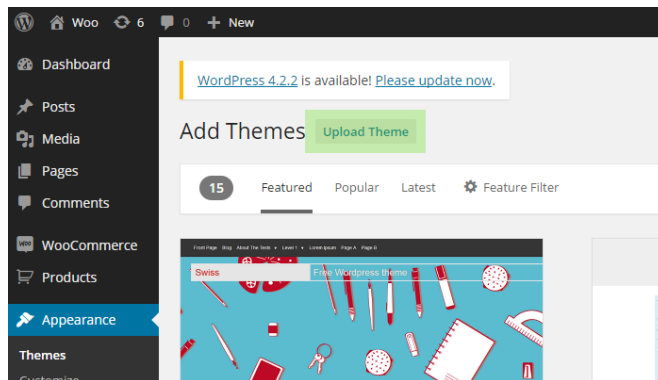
Woo 6 0 + New

Dashboard

Posts

Media

Pages

Comments

WooCommerce

Products

Appearance

Themes

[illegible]

WordPress 4.2.2 is available! Please update now.

Add Themes Upload Theme

15 Featured Popular Latest Feature Filter

Front Page Blog About The Tests Level 1 Lorem Ipsum Page A Page B

Swiss

Free Wordpress theme